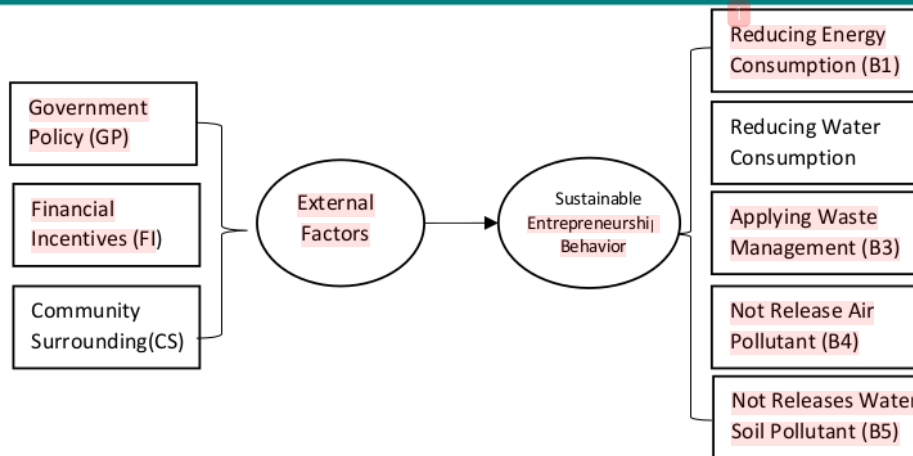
Government Policy (GP)

Financial Incentives (FI)

Community Surrounding(CS)

External Factors

Sustainable Entrepreneurshi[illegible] Behavior

Reducing Energy Consumption (B1)

Reducing Water Consumption

Applying Waste Management (B3)

Not Release Air Pollutant (B4)

Not Releases Wate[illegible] Soil Pollutant (B5)